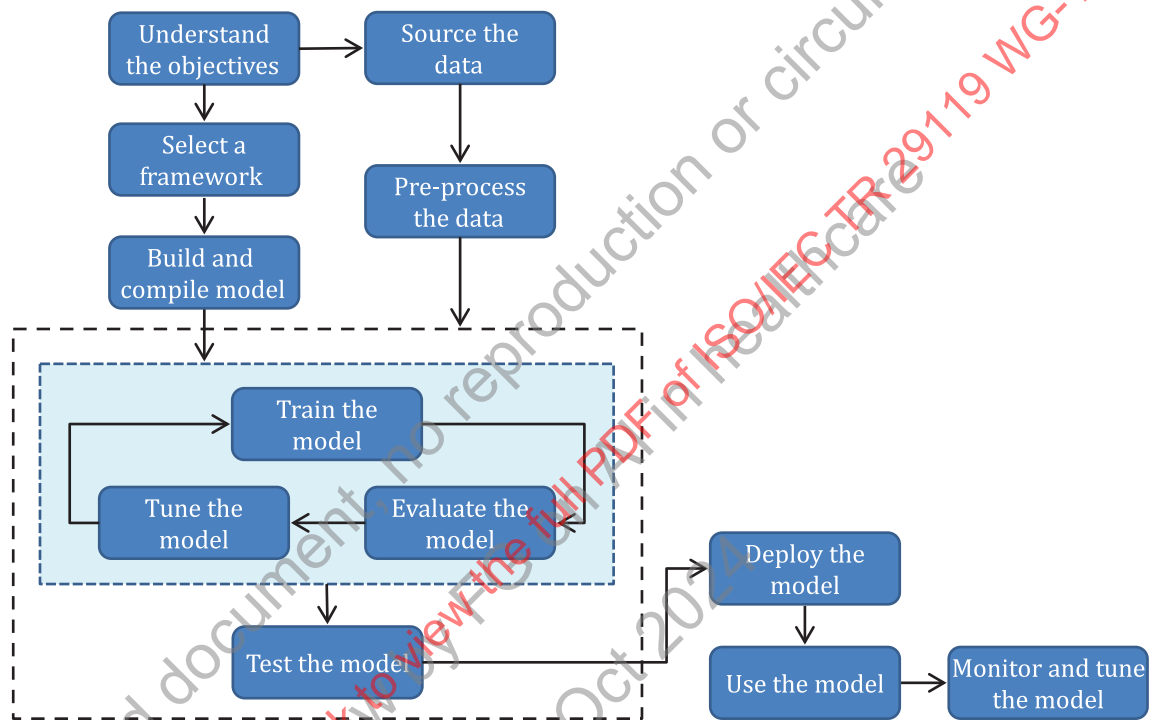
Understand the objectives

Source the data

Select a framework

Pre-process the data

Build and compile model

Train the model

Tune the model

Evaluate the model

Test the model

Deploy the model

Use the model

Monitor and tune the model

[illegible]d document, no reproduction or circu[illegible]

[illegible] to view the full PDF of ISO/IEC TR 29119 WG-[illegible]

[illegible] AI in healthcare

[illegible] Oct 2024